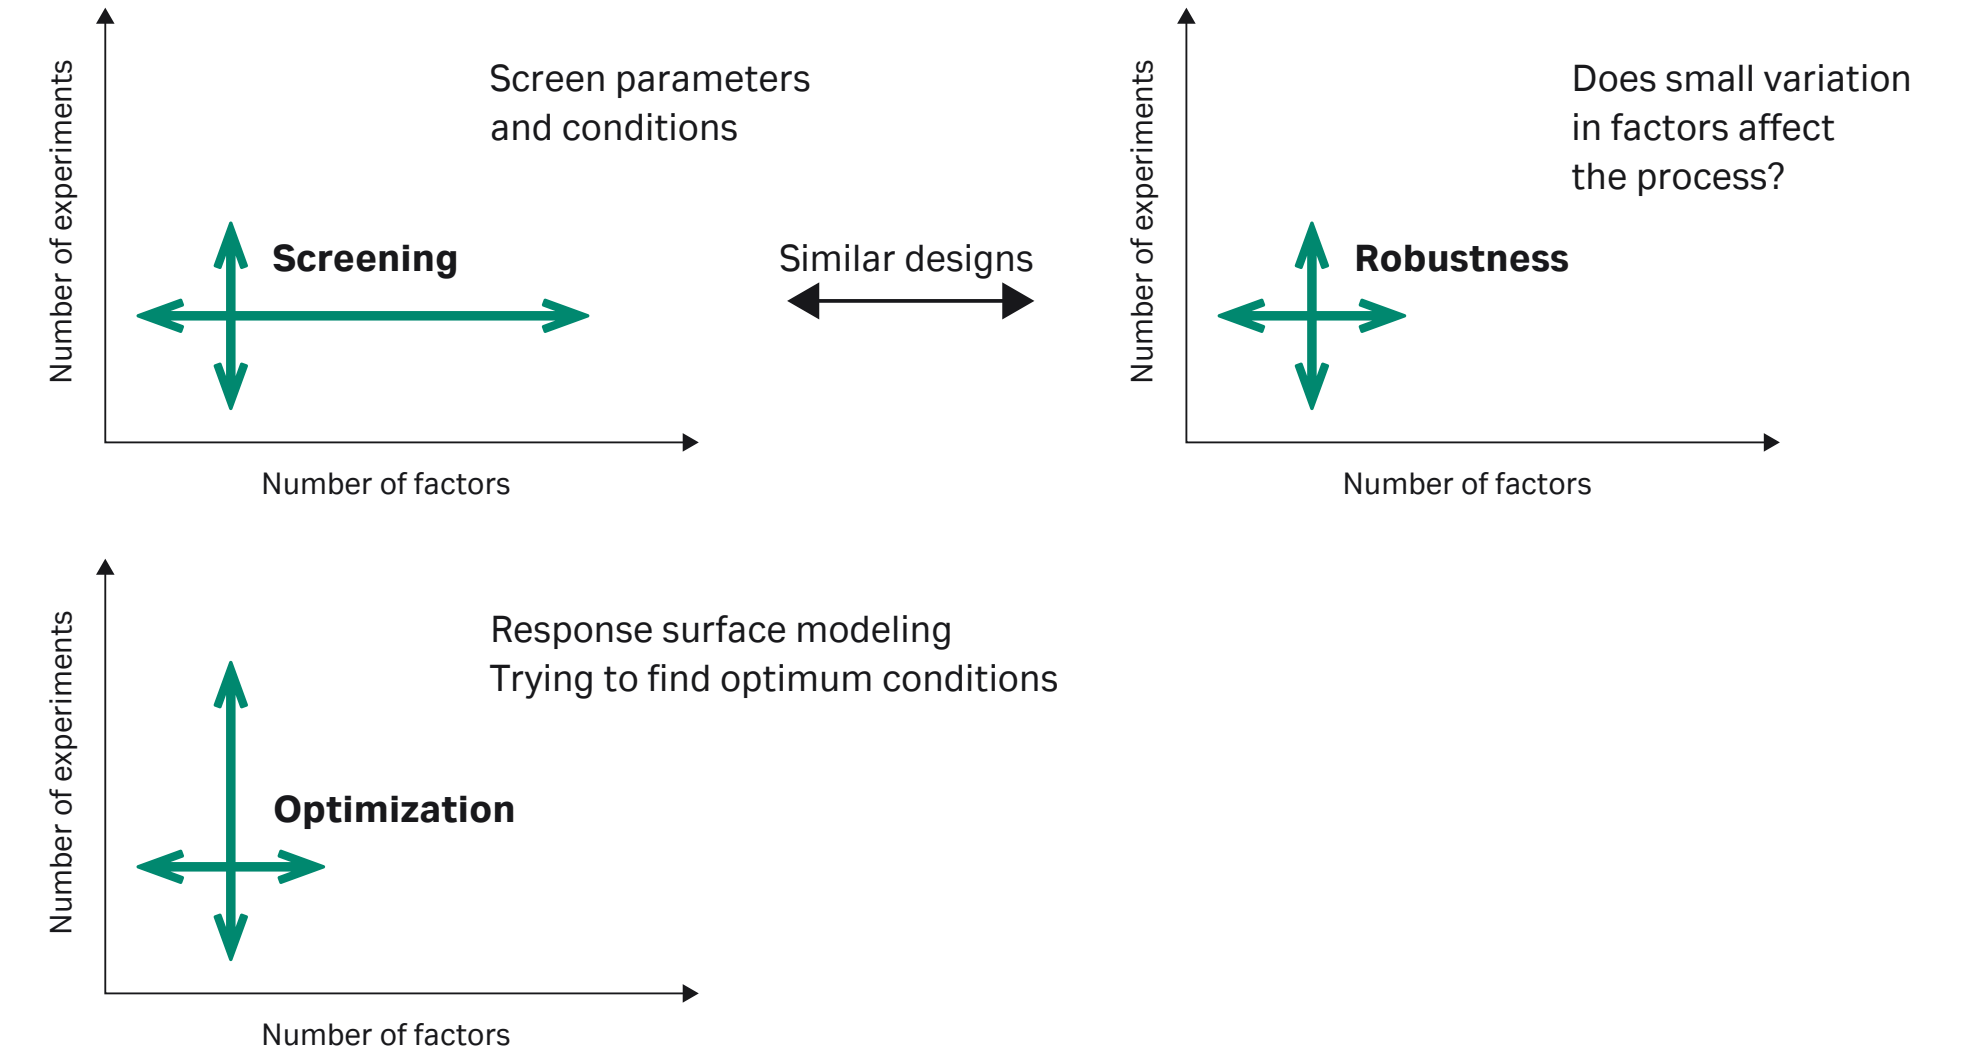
Number of experiments

Screen parameters and conditions

Screening

Number of factors

Similar designs

Number of experiments

Does small variation in factors affect the process?

Robustness

Number of factors

Number of experiments

Response surface modeling
Trying to find optimum conditions

Optimization

Number of factors